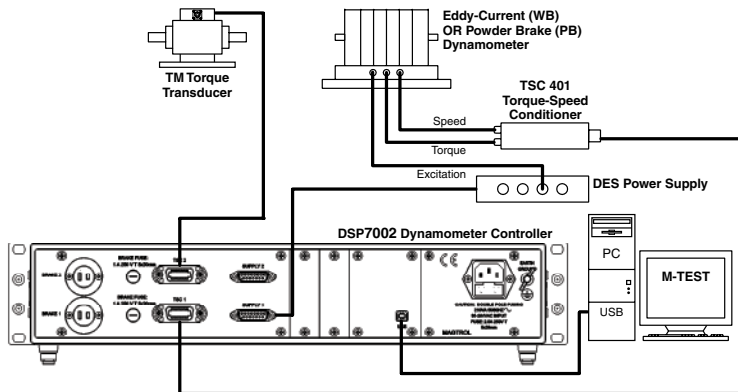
TM Torque Transducer

Eddy-Current (WB) OR Powder Brake (PB) Dynamometer

TSC 401 Torque-Speed Conditioner

Speed

Torque

Excitation

DES Power Supply

DSP7002 Dynamometer Controller

BRAKE 2

BRAKE FUSE

TSC 2

SUPPLY 2

BRAKE 1

BRAKE FUSE

TSC 1

SUPPLY 1

CE

EARTH GROUND

CAUTION: DOUBLE POLE FUSING

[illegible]

MAGTROL

PC

USB

M-TEST